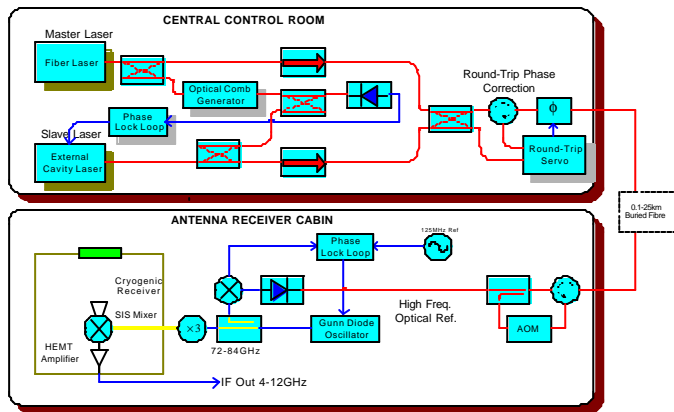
CENTRAL CONTROL ROOM

Master Laser

Fiber Laser

Optical Comb Generator

Round-Trip Phase Correction

$\phi$

Phase Lock Loop

Slave Laser

External Cavity Laser

Round-Trip Servo

0.1-25km Buried Fibre

ANTENNA RECEIVER CABIN

125MHz Ref

Phase Lock Loop

Cryogenic Receiver

SIS Mixer

$\times 3$

72-84GHz

Gunn Diode Oscillator

High Freq. Optical Ref.

AOM

HEMT Amplifier

IF Out 4-12GHz